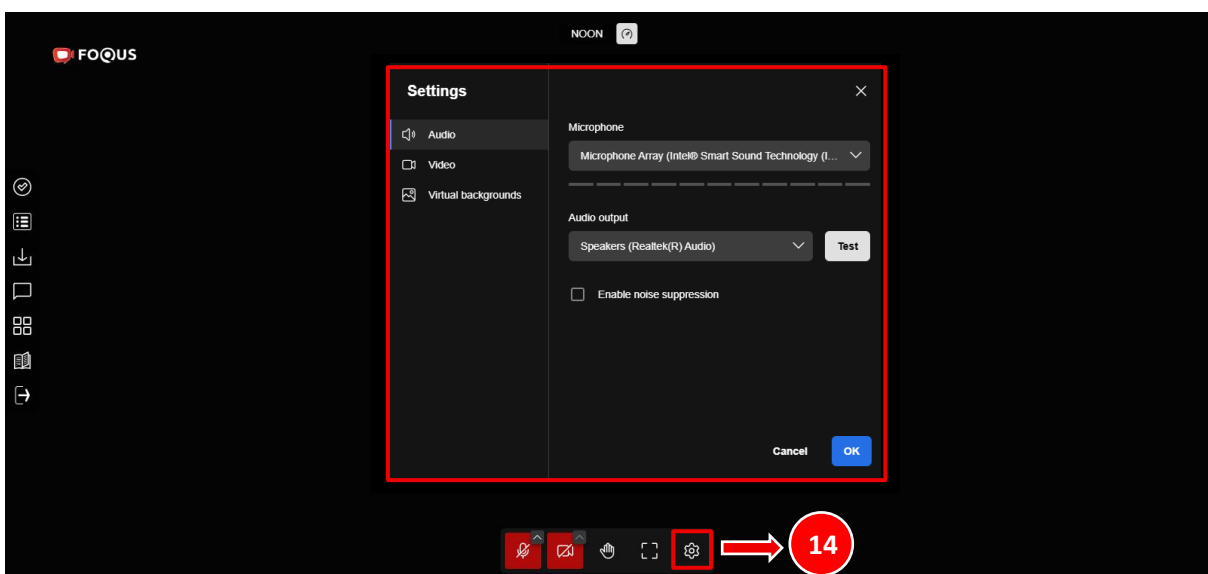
NOON

FOQUS

Settings

Audio

Video

Virtual backgrounds

Microphone

Microphone Array (Intel® Smart Sound Technology (I...

Audio output

Speakers (Realtek(R) Audio)

Test

Enable noise suppression

Cancel

OK

14